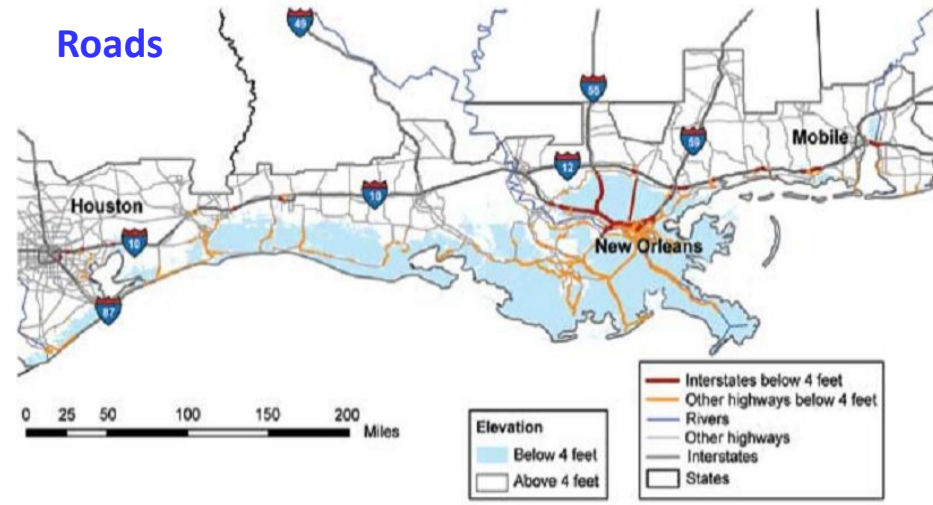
Roads

49

55

59

Mobile

12

10

Houston

10

New Orleans

87

0 25 50 100 150 200 Miles

Elevation
Below 4 feet
Above 4 feet

Interstates below 4 feet
Other highways below 4 feet
Rivers
Other highways
Interstates
States